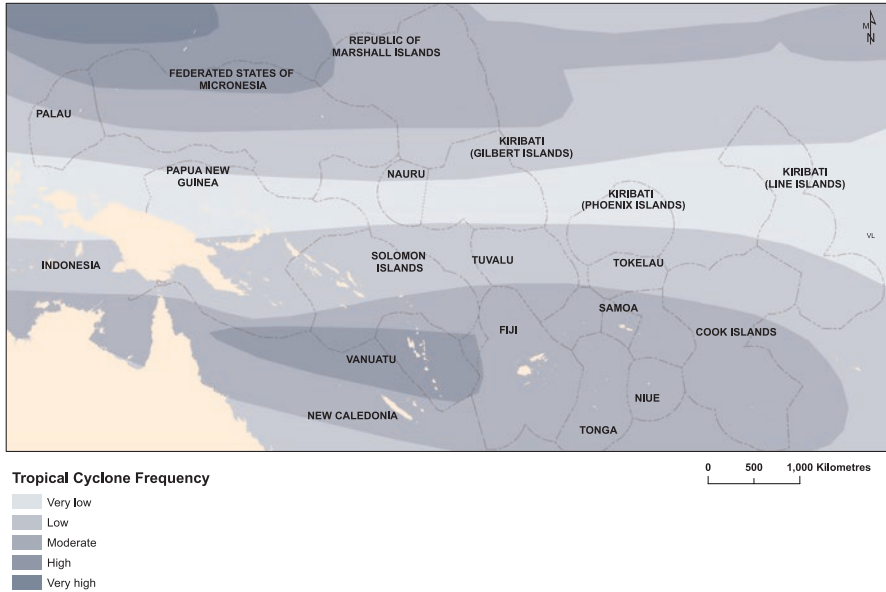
M
N

REPUBLIC OF MARSHALL ISLANDS

FEDERATED STATES OF MICRONESIA

PALAU

KIRIBATI (GILBERT ISLANDS)

PAPUA NEW GUINEA

NAURU

KIRIBATI (LINE ISLANDS)

KIRIBATI (PHOENIX ISLANDS)

VL

INDONESIA

SOLOMON ISLANDS

TUVALU

TOKELAU

SAMOA

FIJI

COOK ISLANDS

VANUATU

NIUE

NEW CALEDONIA

TONGA

Tropical Cyclone Frequency

Very low

Low

Moderate

High

Very high

0 500 1,000 Kilometres